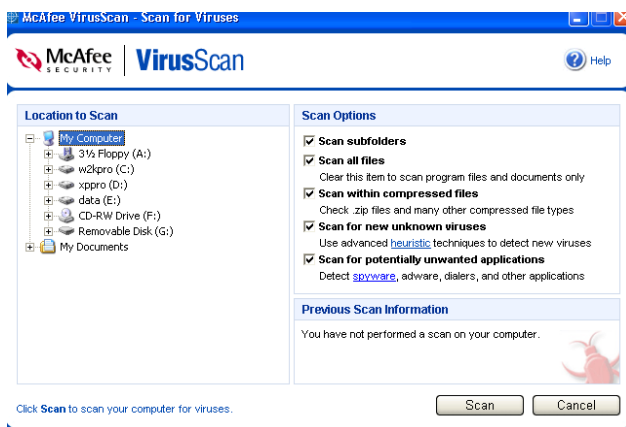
McAfee VirusScan - Scan for Viruses

McAfee SECURITY | VirusScan

Help

Location to Scan

My Computer
3½ Floppy (A:)
w2kpro (C:)
xppro (D:)
data (E:)
CD-RW Drive (F:)
Removable Disk (G:)
My Documents

Scan Options

Scan subfolders

Scan all files
Clear this item to scan program files and documents only

Scan within compressed files
Check .zip files and many other compressed file types

Scan for new unknown viruses
Use advanced heuristic techniques to detect new viruses

Scan for potentially unwanted applications
Detect spyware, adware, dialers, and other applications

Previous Scan Information

You have not performed a scan on your computer.

Click Scan to scan your computer for viruses.

Scan

Cancel